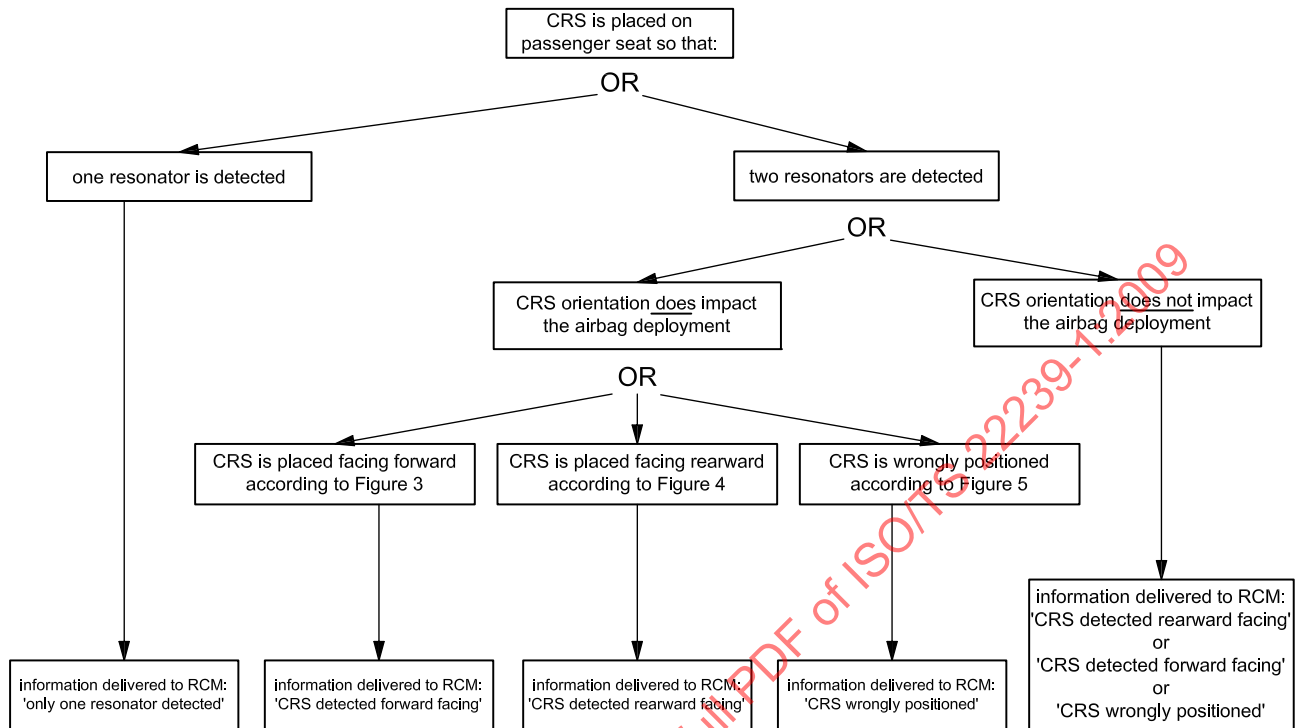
CRS is placed on passenger seat so that:

OR

one resonator is detected

two resonators are detected

OR

CRS orientation does impact the airbag deployment

CRS orientation does not impact the airbag deployment

OR

CRS is placed facing forward according to Figure 3

CRS is placed facing rearward according to Figure 4

CRS is wrongly positioned according to Figure 5

information delivered to RCM: 'CRS detected rearward facing' or 'CRS detected forward facing' or 'CRS wrongly positioned'

information delivered to RCM: 'only one resonator detected'

information delivered to RCM: 'CRS detected forward facing'

information delivered to RCM: 'CRS detected rearward facing'

information delivered to RCM: 'CRS wrongly positioned'

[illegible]ull PDF of ISO/TS 22239-1:2009